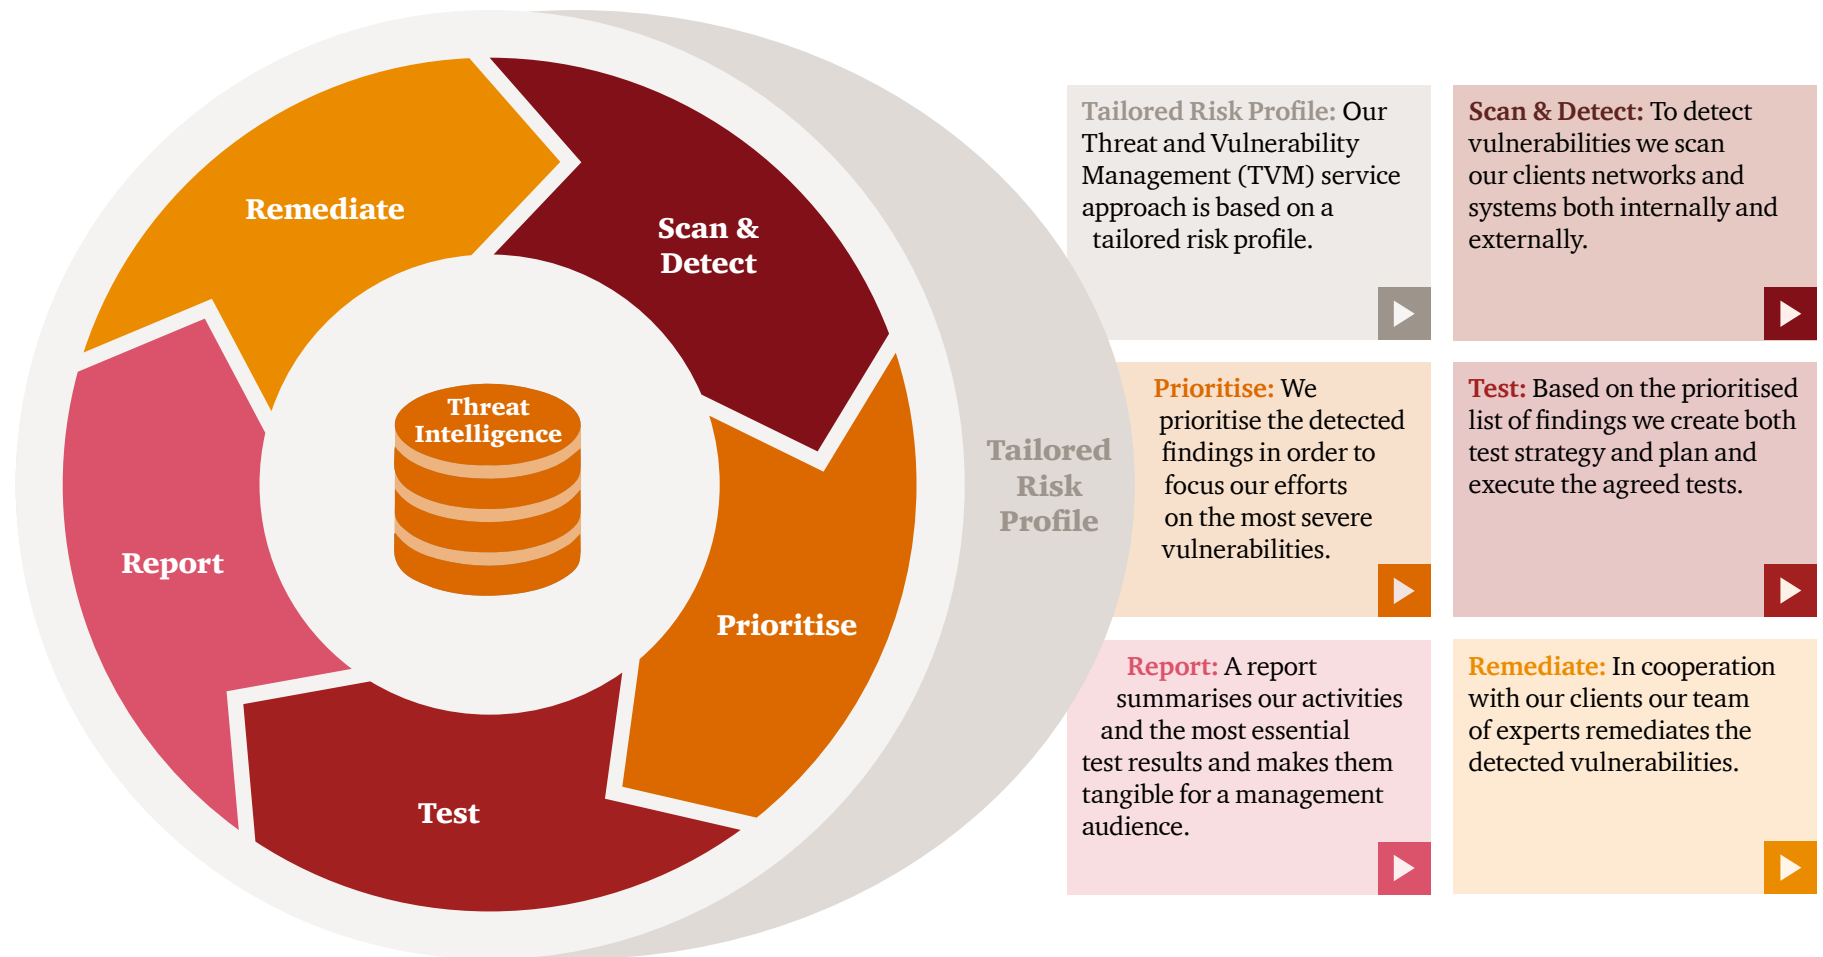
Remediate

Scan & Detect

Threat Intelligence

Report

Prioritise

Test

Tailored Risk Profile

Tailored Risk Profile: Our Threat and Vulnerability Management (TVM) service approach is based on a tailored risk profile.

Scan & Detect: To detect vulnerabilities we scan our clients networks and systems both internally and externally.

Prioritise: We prioritise the detected findings in order to focus our efforts on the most severe vulnerabilities.

Test: Based on the prioritised list of findings we create both test strategy and plan and execute the agreed tests.

Report: A report summarises our activities and the most essential test results and makes them tangible for a management audience.

Remediate: In cooperation with our clients our team of experts remediates the detected vulnerabilities.